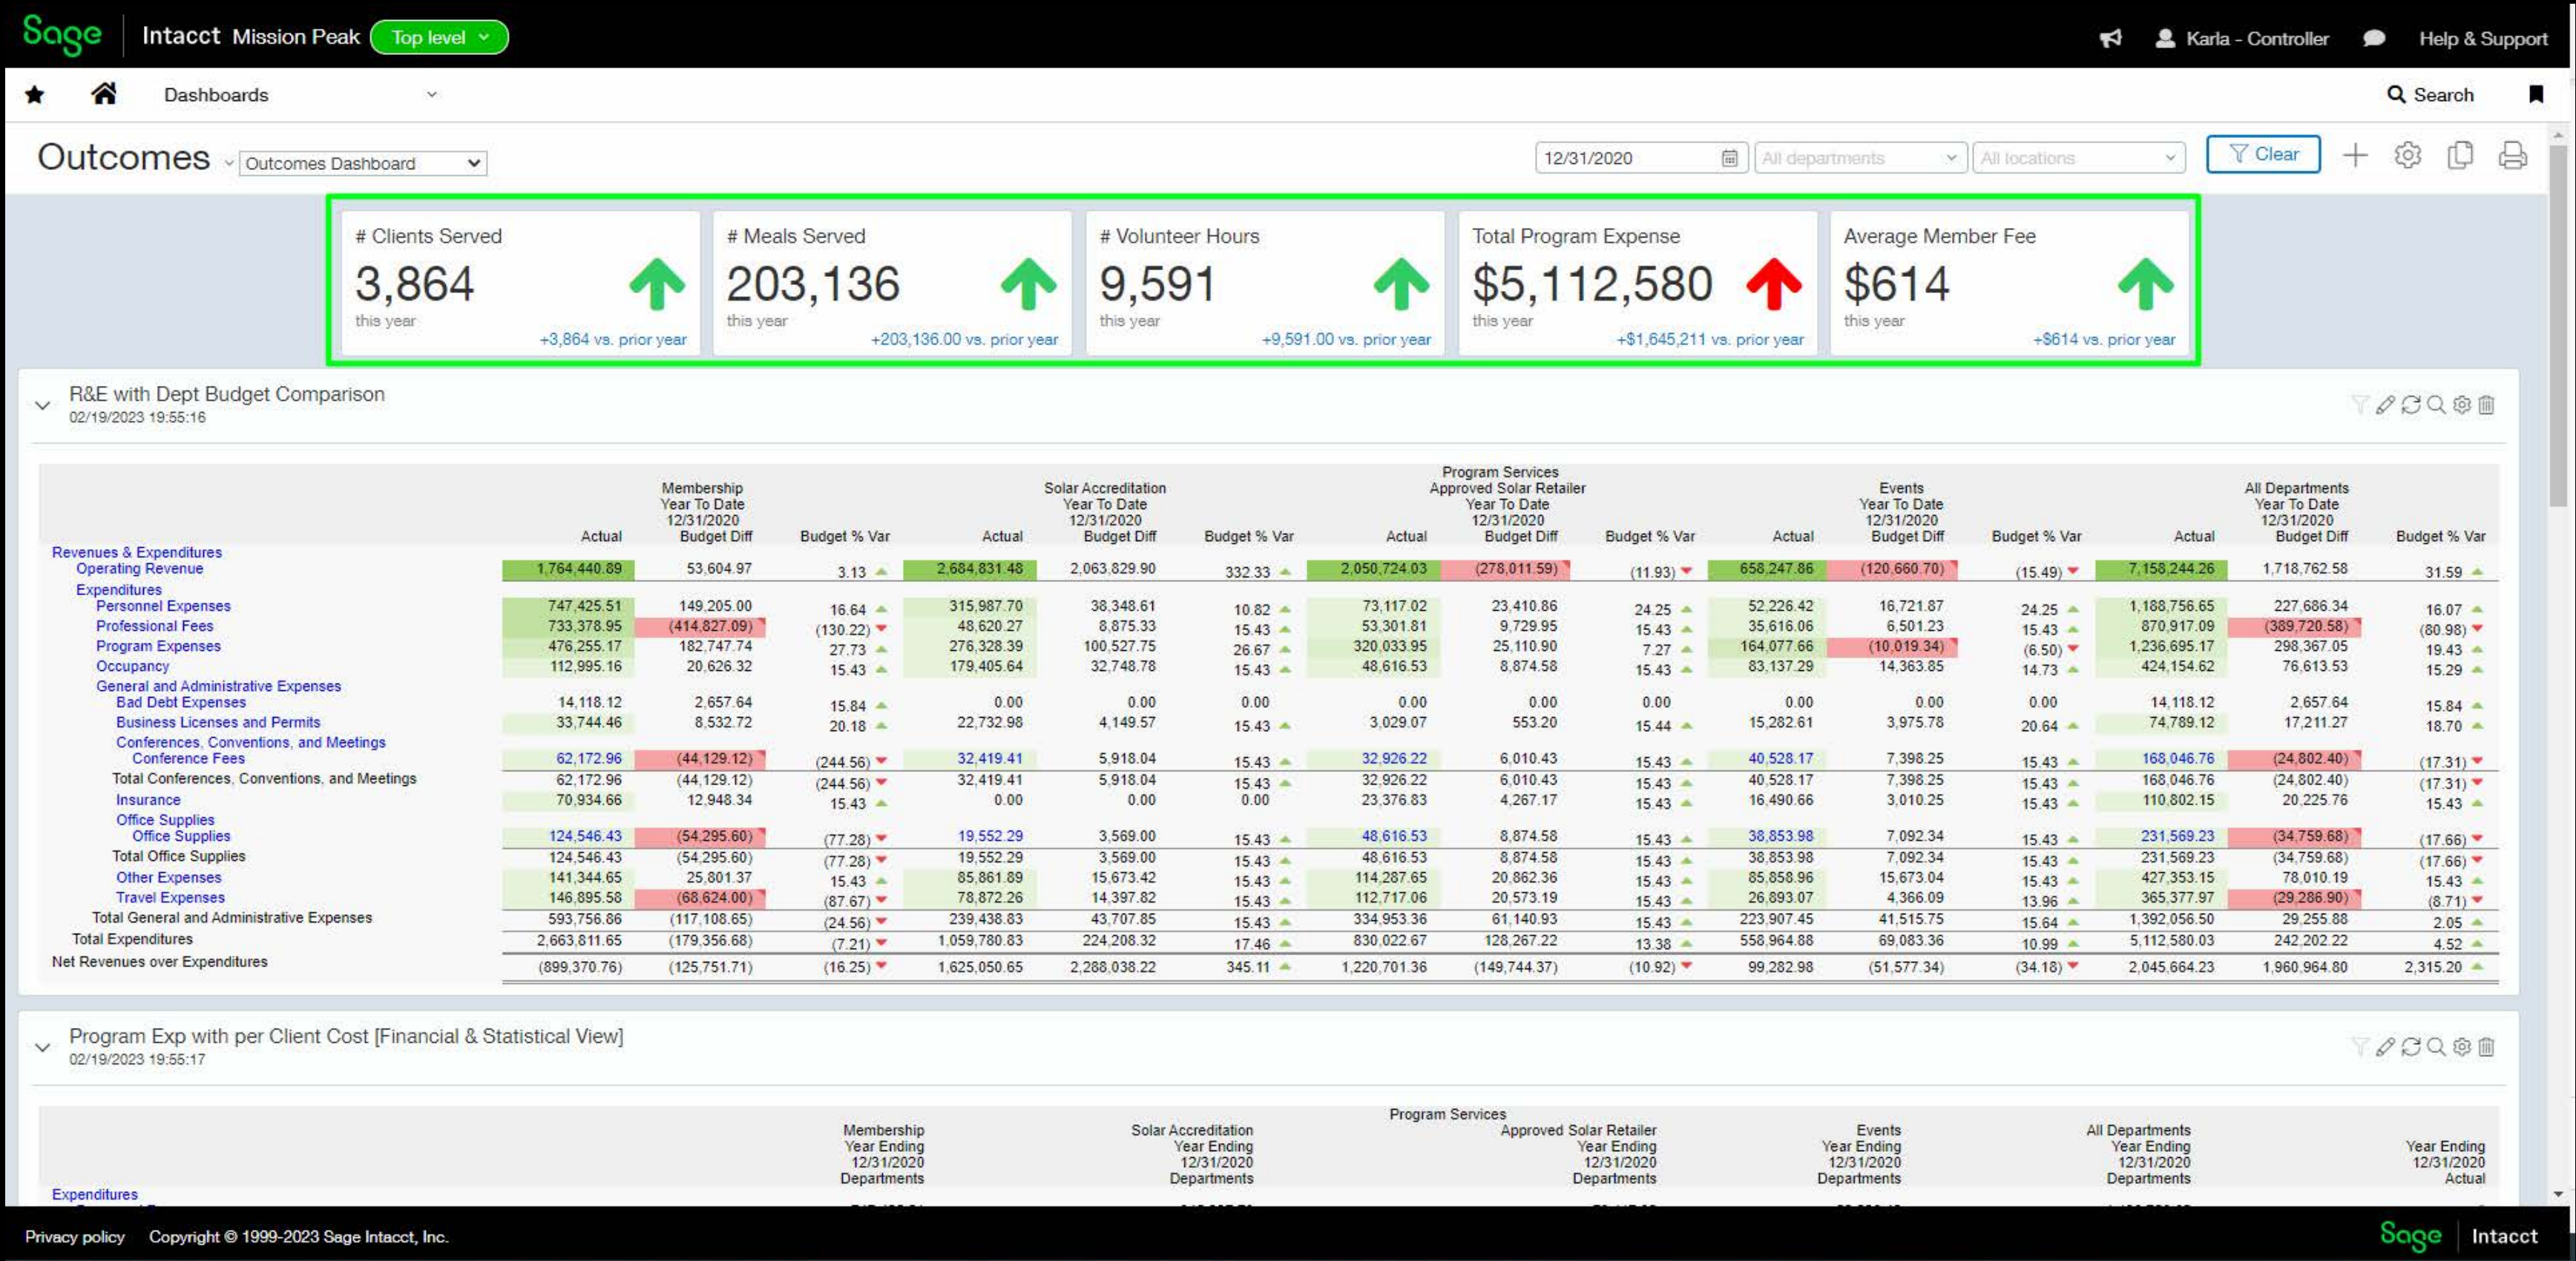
Sage Intacct Mission Peak Top level

Karla - Controller Help & Support

Dashboards Search

Outcomes Outcomes Dashboard 12/31/2020 All departments All locations Clear

# Clients Served
3,864
this year
+3,864 vs. prior year

# Meals Served
203,136
this year
+203,136.00 vs. prior year

# Volunteer Hours
9,591
this year
+9,591.00 vs. prior year

Total Program Expense
$5,112,580
this year
+$1,645,211 vs. prior year

Average Member Fee
$614
this year
+$614 vs. prior year

R&E with Dept Budget Comparison
02/19/2023 19:55:16

| | Membership Year To Date 12/31/2020 Actual | Budget Diff | Budget % Var | Solar Accreditation Year To Date 12/31/2020 Actual | Budget Diff | Budget % Var | Program Services Approved Solar Retailer Year To Date 12/31/2020 Actual | Budget Diff | Budget % Var | Events Year To Date 12/31/2020 Actual | Budget Diff | Budget % Var | All Departments Year To Date 12/31/2020 Actual | Budget Diff | Budget % Var |
|---|---|---|---|---|---|---|---|---|---|---|---|---|---|---|---|
| Revenues & Expenditures | | | | | | | | | | | | | | | |
| Operating Revenue | 1,764,440.89 | 53,604.97 | 3.13 | 2,684,831.48 | 2,063,829.90 | 332.33 | 2,050,724.03 | (278,011.59) | (11.93) | 658,247.86 | (120,660.70) | (15.49) | 7,158,244.26 | 1,718,762.58 | 31.59 |
| Expenditures | | | | | | | | | | | | | | | |
| Personnel Expenses | 747,425.51 | 149,205.00 | 16.64 | 315,987.70 | 38,348.61 | 10.82 | 73,117.02 | 23,410.86 | 24.25 | 52,226.42 | 16,721.87 | 24.25 | 1,188,756.65 | 227,686.34 | 16.07 |
| Professional Fees | 733,378.95 | (414,827.09) | (130.22) | 48,620.27 | 8,875.33 | 15.43 | 53,301.81 | 9,729.95 | 15.43 | 35,616.06 | 6,501.23 | 15.43 | 870,917.09 | (389,720.58) | (80.98) |
| Program Expenses | 476,255.17 | 182,747.74 | 27.73 | 276,328.39 | 100,527.75 | 26.67 | 320,033.95 | 25,110.90 | 7.27 | 164,077.66 | (10,019.34) | (6.50) | 1,236,695.17 | 298,367.05 | 19.43 |
| Occupancy | 112,995.16 | 20,626.32 | 15.43 | 179,405.64 | 32,748.78 | 15.43 | 48,616.53 | 8,874.58 | 15.43 | 83,137.29 | 14,363.85 | 14.73 | 424,154.62 | 76,613.53 | 15.29 |
| General and Administrative Expenses | | | | | | | | | | | | | | | |
| Bad Debt Expenses | 14,118.12 | 2,657.64 | 15.84 | 0.00 | 0.00 | 0.00 | 0.00 | 0.00 | 0.00 | 0.00 | 0.00 | 0.00 | 14,118.12 | 2,657.64 | 15.84 |
| Business Licenses and Permits | 33,744.46 | 8,532.72 | 20.18 | 22,732.98 | 4,149.57 | 15.43 | 3,029.07 | 553.20 | 15.44 | 15,282.61 | 3,975.78 | 20.64 | 74,789.12 | 17,211.27 | 18.70 |
| Conferences, Conventions, and Meetings | | | | | | | | | | | | | | | |
| Conference Fees | 62,172.96 | (44,129.12) | (244.56) | 32,419.41 | 5,918.04 | 15.43 | 32,926.22 | 6,010.43 | 15.43 | 40,528.17 | 7,398.25 | 15.43 | 168,046.76 | (24,802.40) | (17.31) |
| Total Conferences, Conventions, and Meetings | 62,172.96 | (44,129.12) | (244.56) | 32,419.41 | 5,918.04 | 15.43 | 32,926.22 | 6,010.43 | 15.43 | 40,528.17 | 7,398.25 | 15.43 | 168,046.76 | (24,802.40) | (17.31) |
| Insurance | 70,934.66 | 12,948.34 | 15.43 | 0.00 | 0.00 | 0.00 | 23,376.83 | 4,267.17 | 15.43 | 16,490.66 | 3,010.25 | 15.43 | 110,802.15 | 20,225.76 | 15.43 |
| Office Supplies | | | | | | | | | | | | | | | |
| Office Supplies | 124,546.43 | (54,295.60) | (77.28) | 19,552.29 | 3,569.00 | 15.43 | 48,616.53 | 8,874.58 | 15.43 | 38,853.98 | 7,092.34 | 15.43 | 231,569.23 | (34,759.68) | (17.66) |
| Total Office Supplies | 124,546.43 | (54,295.60) | (77.28) | 19,552.29 | 3,569.00 | 15.43 | 48,616.53 | 8,874.58 | 15.43 | 38,853.98 | 7,092.34 | 15.43 | 231,569.23 | (34,759.68) | (17.66) |
| Other Expenses | 141,344.65 | 25,801.37 | 15.43 | 85,861.89 | 15,673.42 | 15.43 | 114,287.65 | 20,862.36 | 15.43 | 85,858.96 | 15,673.04 | 15.43 | 427,353.15 | 78,010.19 | 15.43 |
| Travel Expenses | 146,895.58 | (68,624.00) | (87.67) | 78,872.26 | 14,397.82 | 15.43 | 112,717.06 | 20,573.19 | 15.43 | 26,893.07 | 4,366.09 | 13.96 | 365,377.97 | (29,286.90) | (8.71) |
| Total General and Administrative Expenses | 593,756.86 | (117,108.65) | (24.56) | 239,438.83 | 43,707.85 | 15.43 | 334,953.36 | 61,140.93 | 15.43 | 223,907.45 | 41,515.75 | 15.64 | 1,392,056.50 | 29,255.88 | 2.05 |
| Total Expenditures | 2,663,811.65 | (179,356.68) | (7.21) | 1,059,780.83 | 224,208.32 | 17.46 | 830,022.67 | 128,267.22 | 13.38 | 558,964.88 | 69,083.36 | 10.99 | 5,112,580.03 | 242,202.22 | 4.52 |
| Net Revenues over Expenditures | (899,370.76) | (125,751.71) | (16.25) | 1,625,050.65 | 2,288,038.22 | 345.11 | 1,220,701.36 | (149,744.37) | (10.92) | 99,282.98 | (51,577.34) | (34.18) | 2,045,664.23 | 1,960,964.80 | 2,315.20 |

Program Exp with per Client Cost [Financial & Statistical View]
02/19/2023 19:55:17

Program Services
Membership Year Ending 12/31/2020 Departments
Solar Accreditation Year Ending 12/31/2020 Departments
Approved Solar Retailer Year Ending 12/31/2020 Departments
Events Year Ending 12/31/2020 Departments
All Departments Year Ending 12/31/2020 Departments
Year Ending 12/31/2020 Actual

Expenditures

Privacy policy Copyright © 1999-2023 Sage Intacct, Inc.
Sage Intacct